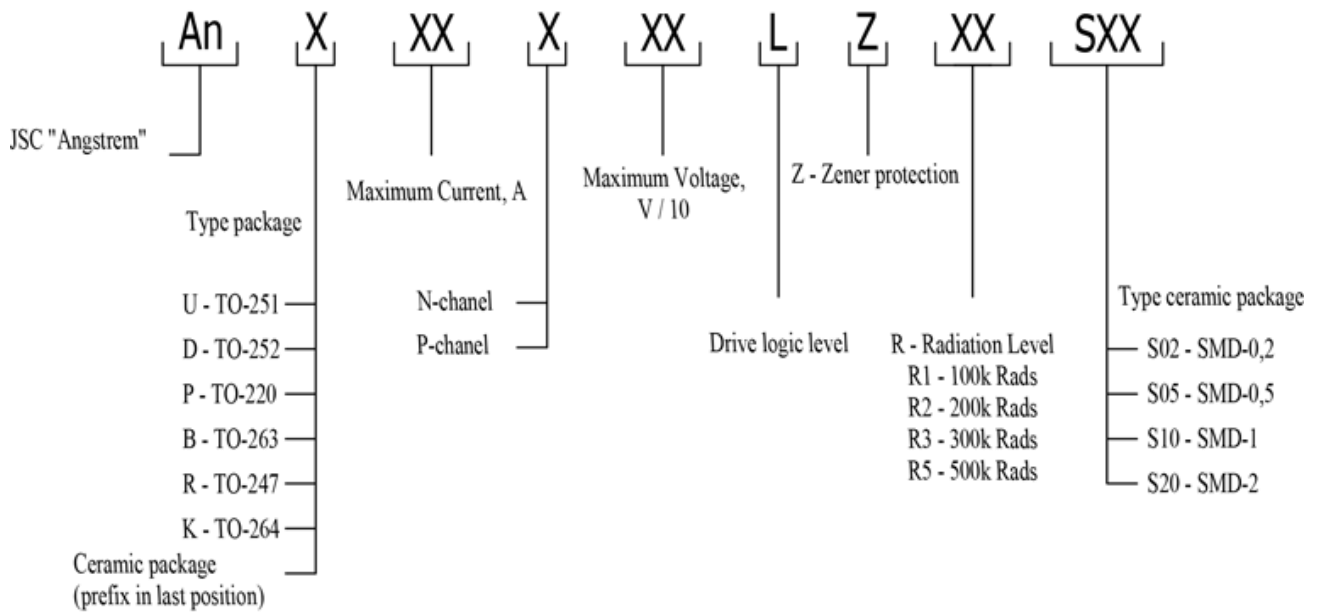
An X XX X XX L Z XX SXX

JSC "Angstrem"

Maximum Current, A

Maximum Voltage, V / 10

Z - Zener protection

Type package

U - TO-251
D - TO-252
P - TO-220
B - TO-263
R - TO-247
K - TO-264
Ceramic package (prefix in last position)

N-chanel
P-chanel

Drive logic level

R - Radiation Level
R1 - 100k Rads
R2 - 200k Rads
R3 - 300k Rads
R5 - 500k Rads

Type ceramic package
S02 - SMD-0,2
S05 - SMD-0,5
S10 - SMD-1
S20 - SMD-2